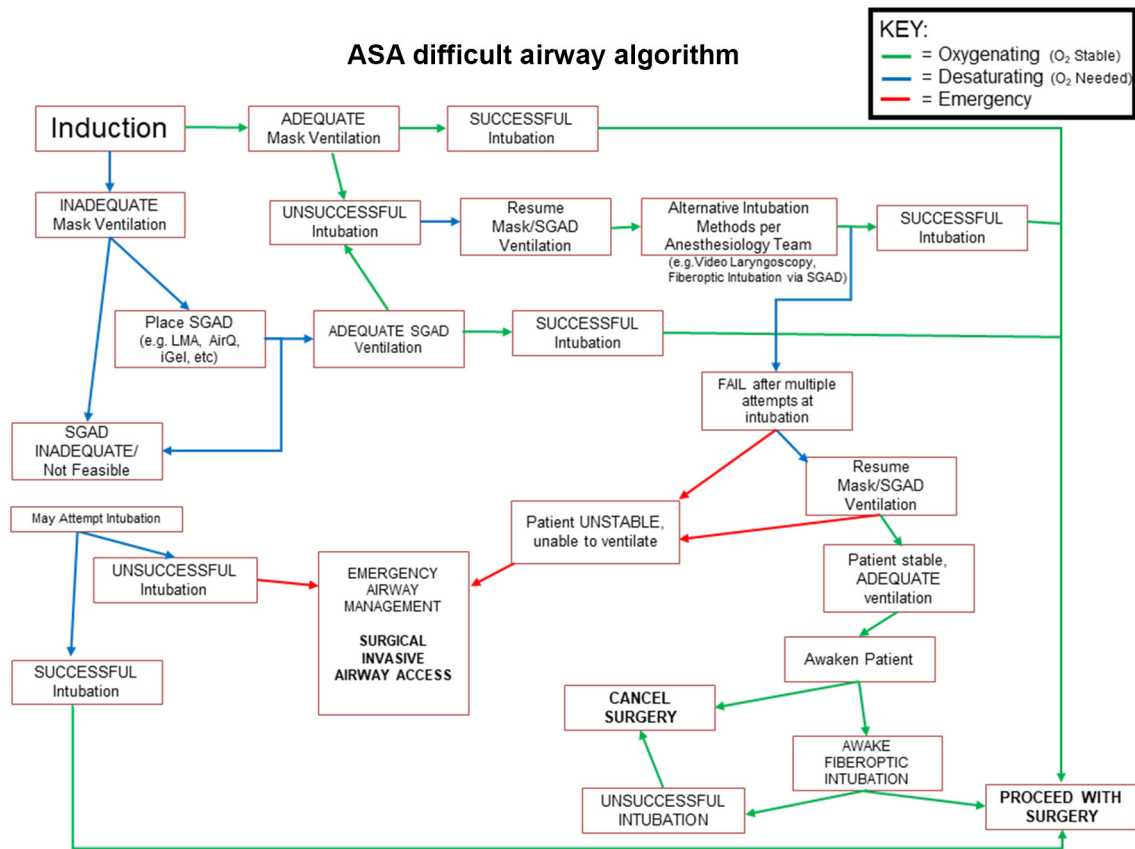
ASA difficult airway algorithm

KEY:
= Oxygenating ($O_2$ Stable)
= Desaturating ($O_2$ Needed)
= Emergency

Induction

ADEQUATE Mask Ventilation

SUCCESSFUL Intubation

INADEQUATE Mask Ventilation

UNSUCCESSFUL Intubation

Resume Mask/SGAD Ventilation

Alternative Intubation Methods per Anesthesiology Team (e.g. Video Laryngoscopy, Fiberoptic Intubation via SGAD)

SUCCESSFUL Intubation

Place SGAD (e.g. LMA, AirQ, iGel, etc)

ADEQUATE SGAD Ventilation

SUCCESSFUL Intubation

FAIL after multiple attempts at intubation

SGAD INADEQUATE/ Not Feasible

Resume Mask/SGAD Ventilation

May Attempt Intubation

Patient UNSTABLE, unable to ventilate

UNSUCCESSFUL Intubation

EMERGENCY AIRWAY MANAGEMENT

SURGICAL INVASIVE AIRWAY ACCESS

Patient stable, ADEQUATE ventilation

Awaken Patient

SUCCESSFUL Intubation

CANCEL SURGERY

AWAKE FIBEROPTIC INTUBATION

UNSUCCESSFUL INTUBATION

PROCEED WITH SURGERY